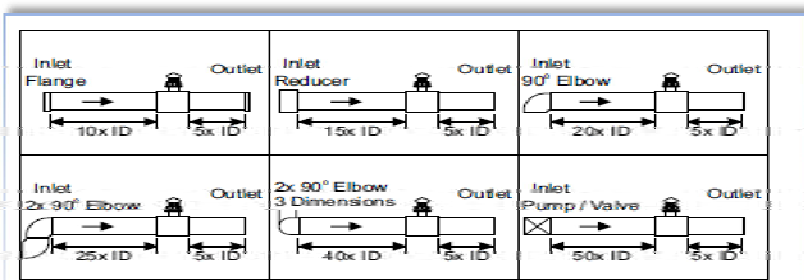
| Inlet Flange Outlet 10x ID 5x ID | Inlet Reducer Outlet 15x ID 5x ID | Inlet 90° Elbow Outlet 20x ID 5x ID |
|---|---|---|
| Inlet 2x 90° Elbow Outlet 25x ID 5x ID | 2x 90° Elbow 3 Dimensions Outlet 40x ID 5x ID | Inlet Pump / Valve Outlet 50x ID 5x ID |